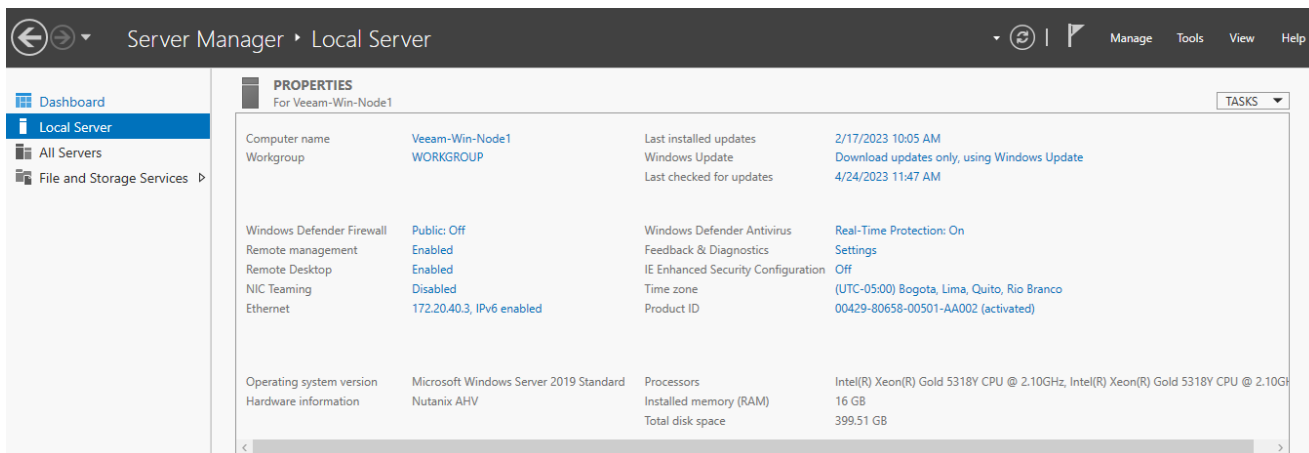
Server Manager ‣ Local Server

Manage Tools View Help

Dashboard
Local Server
All Servers
File and Storage Services

PROPERTIES
For Veeam-Win-Node1

TASKS

| | | | |
|---|---|---|---|
| Computer name | Veeam-Win-Node1 | Last installed updates | 2/17/2023 10:05 AM |
| Workgroup | WORKGROUP | Windows Update | Download updates only, using Windows Update |
| | | Last checked for updates | 4/24/2023 11:47 AM |
| Windows Defender Firewall | Public: Off | Windows Defender Antivirus | Real-Time Protection: On |
| Remote management | Enabled | Feedback & Diagnostics | Settings |
| Remote Desktop | Enabled | IE Enhanced Security Configuration | Off |
| NIC Teaming | Disabled | Time zone | (UTC-05:00) Bogota, Lima, Quito, Rio Branco |
| Ethernet | 172.20.40.3, IPv6 enabled | Product ID | 00429-80658-00501-AA002 (activated) |
| Operating system version | Microsoft Windows Server 2019 Standard | Processors | Intel(R) Xeon(R) Gold 5318Y CPU @ 2.10GHz, Intel(R) Xeon(R) Gold 5318Y CPU @ 2.10G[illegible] |
| Hardware information | Nutanix AHV | Installed memory (RAM) | 16 GB |
| | | Total disk space | 399.51 GB |